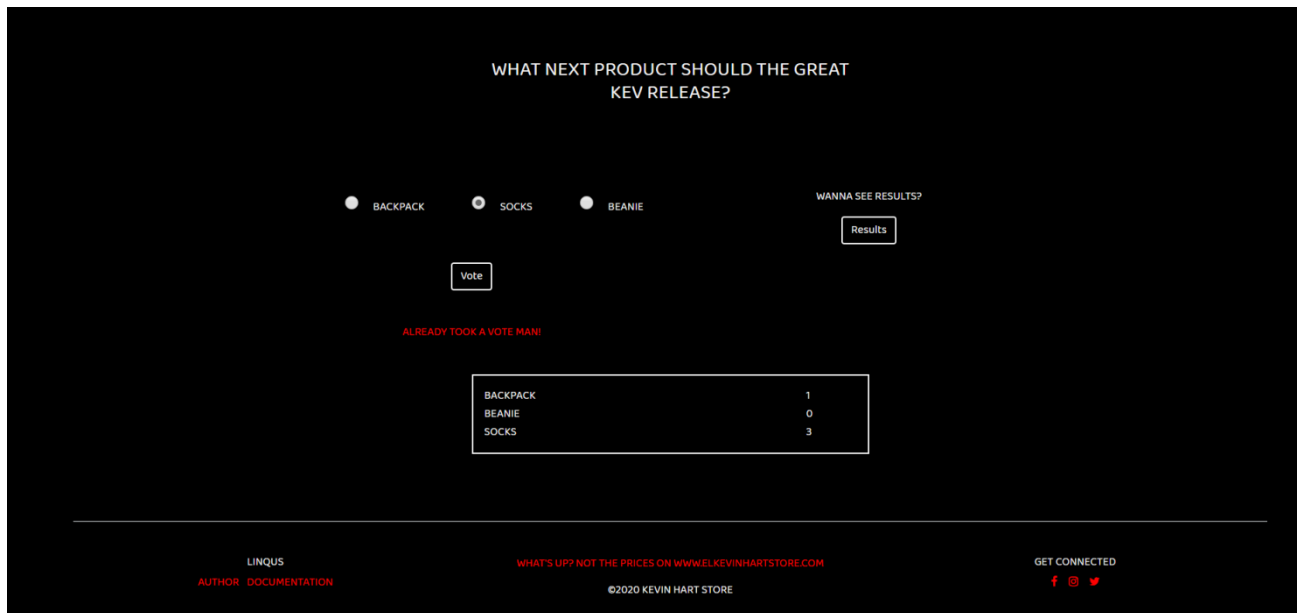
WHAT NEXT PRODUCT SHOULD THE GREAT KEV RELEASE?

BACKPACK SOCKS BEANIE

WANNA SEE RESULTS?

Results

Vote

ALREADY TOOK A VOTE MAN!

| | |
|---|---|
| BACKPACK | 1 |
| BEANIE | 0 |
| SOCKS | 3 |

LINQUS

AUTHOR DOCUMENTATION

WHAT'S UP? NOT THE PRICES ON WWW.ELKEVINHARTSTORE.COM

©2020 KEVIN HART STORE

GET CONNECTED